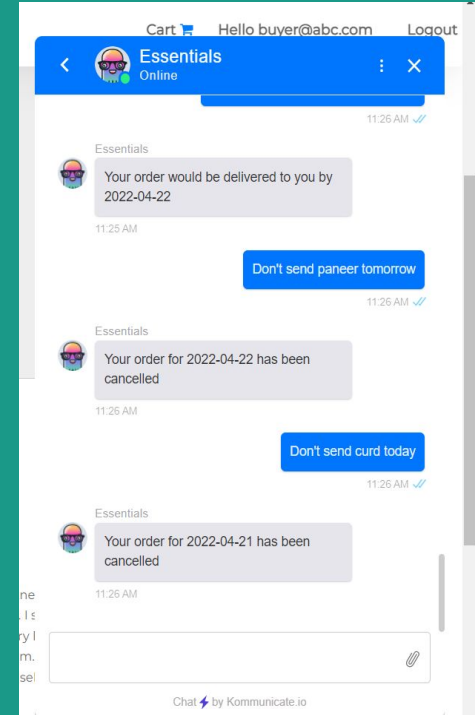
Cart Hello buyer@abc.com Logout

Essentials
Online

11:26 AM

Essentials
Your order would be delivered to you by 2022-04-22
11:25 AM

Don't send paneer tomorrow
11:26 AM

Essentials
Your order for 2022-04-22 has been cancelled
11:26 AM

Don't send curd today
11:26 AM

Essentials
Your order for 2022-04-21 has been cancelled
11:26 AM

ne
. I s
ry l
m.
sel

Chat by Kommunicate.io